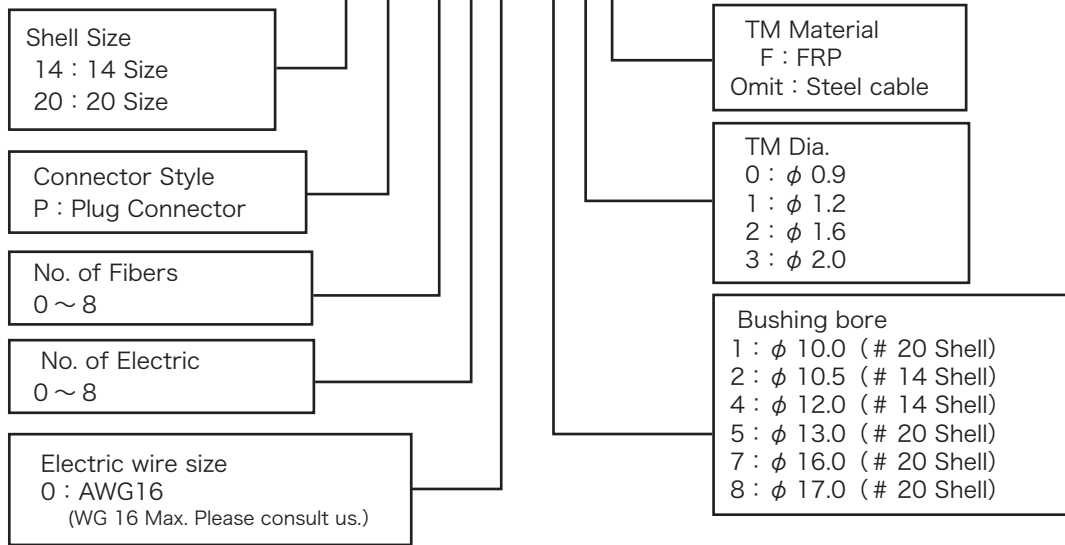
Shell Size
14：14 Size
20：20 Size

Connector Style
P：Plug Connector

No. of Fibers
0～8

No. of Electric
0～8

Electric wire size
0：AWG16
(WG 16 Max. Please consult us.)

TM Material
F：FRP
Omit：Steel cable

TM Dia.
0：$\phi$ 0.9
1：$\phi$ 1.2
2：$\phi$ 1.6
3：$\phi$ 2.0

Bushing bore
1：$\phi$ 10.0（# 20 Shell)
2：$\phi$ 10.5（# 14 Shell)
4：$\phi$ 12.0（# 14 Shell)
5：$\phi$ 13.0（# 20 Shell)
7：$\phi$ 16.0（# 20 Shell)
8：$\phi$ 17.0（# 20 Shell)